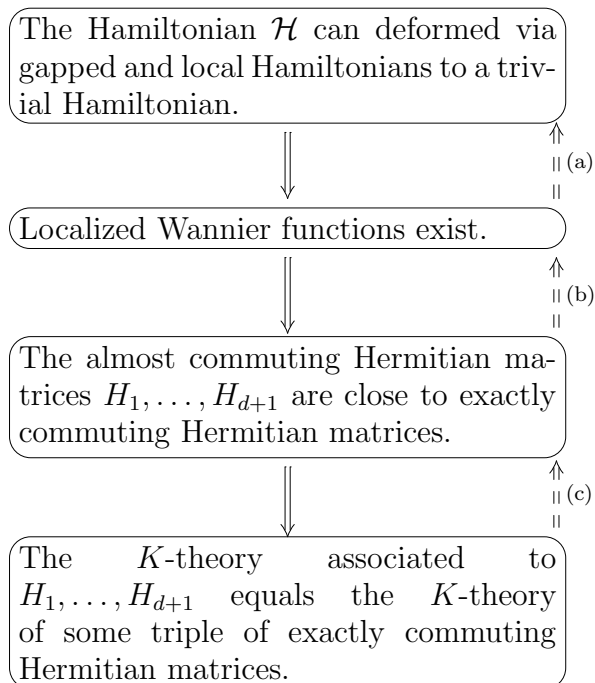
The Hamiltonian $\mathcal{H}$ can deformed via gapped and local Hamiltonians to a trivial Hamiltonian.

(a)

Localized Wannier functions exist.

(b)

The almost commuting Hermitian matrices $H_1, \ldots, H_{d+1}$ are close to exactly commuting Hermitian matrices.

(c)

The $K$-theory associated to $H_1, \ldots, H_{d+1}$ equals the $K$-theory of some triple of exactly commuting Hermitian matrices.